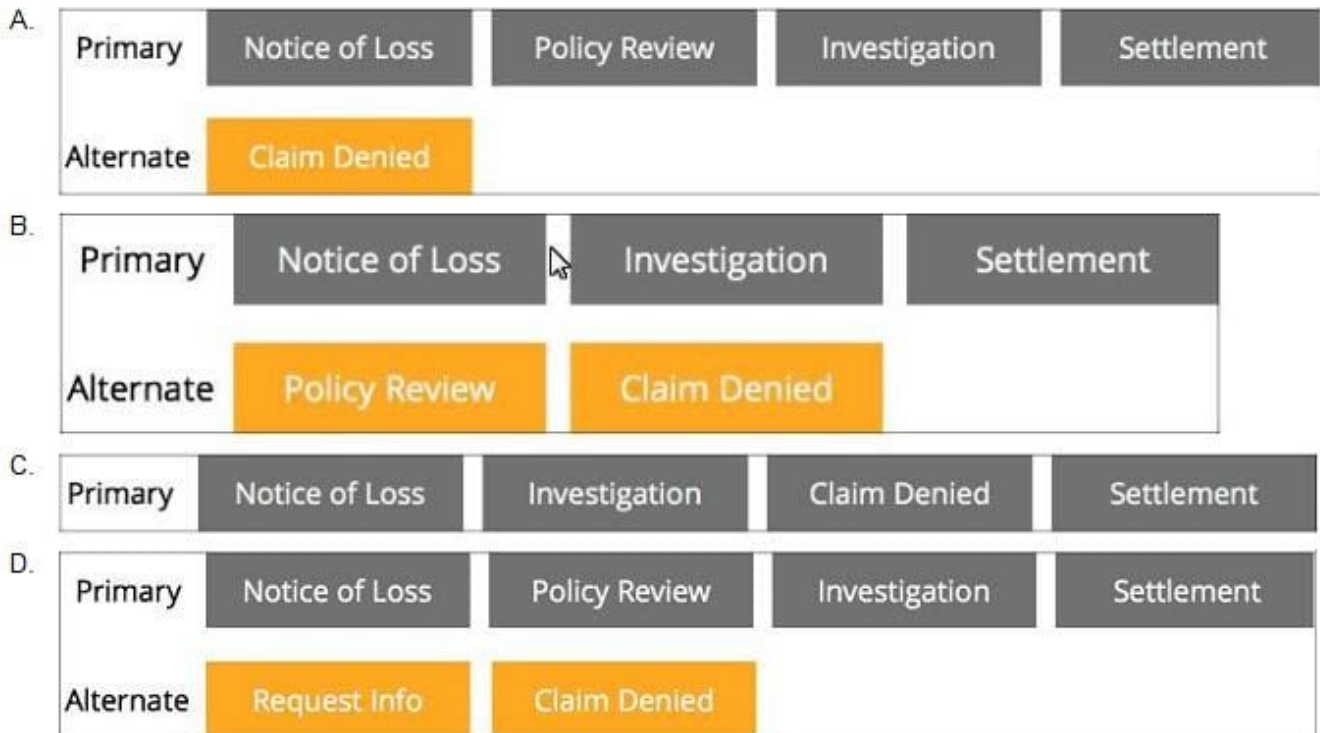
A.

Primary Notice of Loss Policy Review Investigation Settlement

Alternate Claim Denied

B.

Primary Notice of Loss Investigation Settlement

Alternate Policy Review Claim Denied

C.

Primary Notice of Loss Investigation Claim Denied Settlement

D.

Primary Notice of Loss Policy Review Investigation Settlement

Alternate Request Info Claim Denied